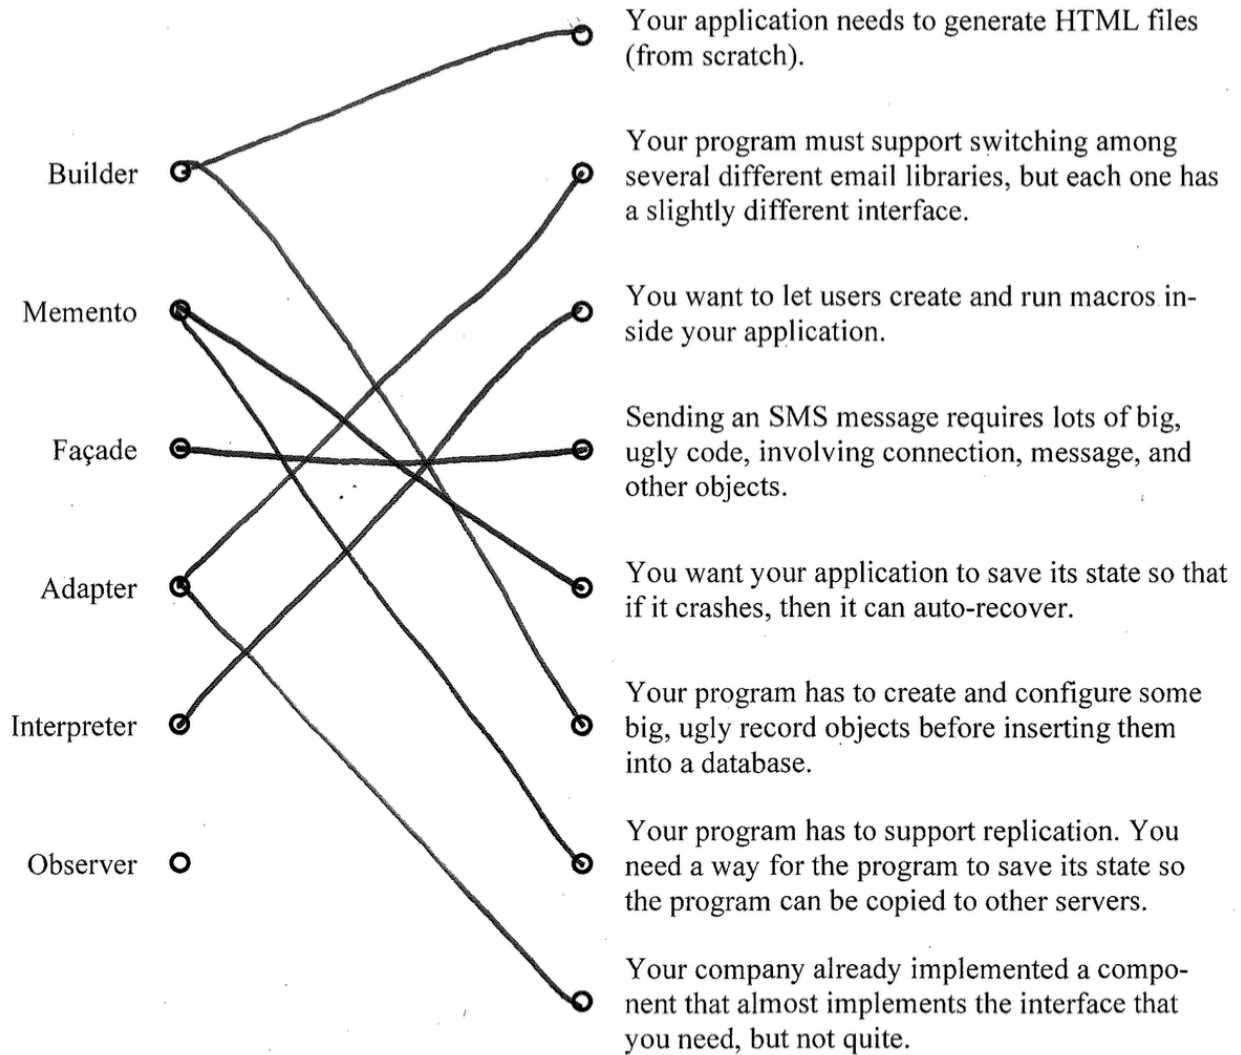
Builder

Memento

Façade

Adapter

Interpreter

Observer

Your application needs to generate HTML files (from scratch).

Your program must support switching among several different email libraries, but each one has a slightly different interface.

You want to let users create and run macros inside your application.

Sending an SMS message requires lots of big, ugly code, involving connection, message, and other objects.

You want your application to save its state so that if it crashes, then it can auto-recover.

Your program has to create and configure some big, ugly record objects before inserting them into a database.

Your program has to support replication. You need a way for the program to save its state so the program can be copied to other servers.

Your company already implemented a component that almost implements the interface that you need, but not quite.